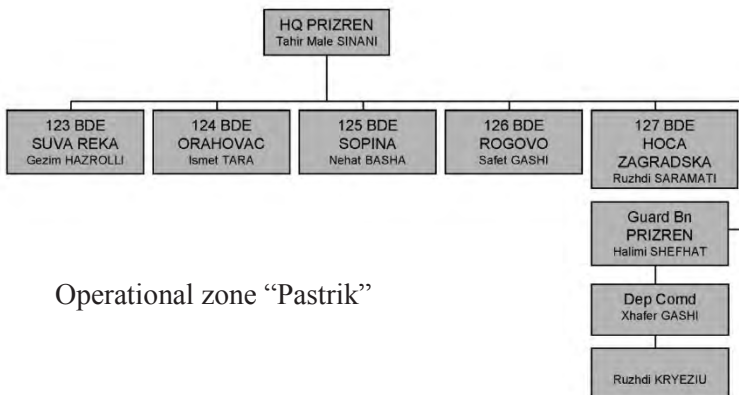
HQ PRIZREN
Tahir Male SINANI

123 BDE
SUVA REKA
Gezim HAZROLLI

124 BDE
ORAHOVAC
Ismet TARA

125 BDE
SOPINA
Nehat BASHA

126 BDE
ROGOVO
Safet GASHI

127 BDE
HOCA
ZAGRADSKA
Ruzhdi SARAMATI

Guard Bn
PRIZREN
Halimi SHEFHAT

Operational zone "Pastrik"

Dep Comd
Xhafer GASHI

Ruzhdi KRYEZIU